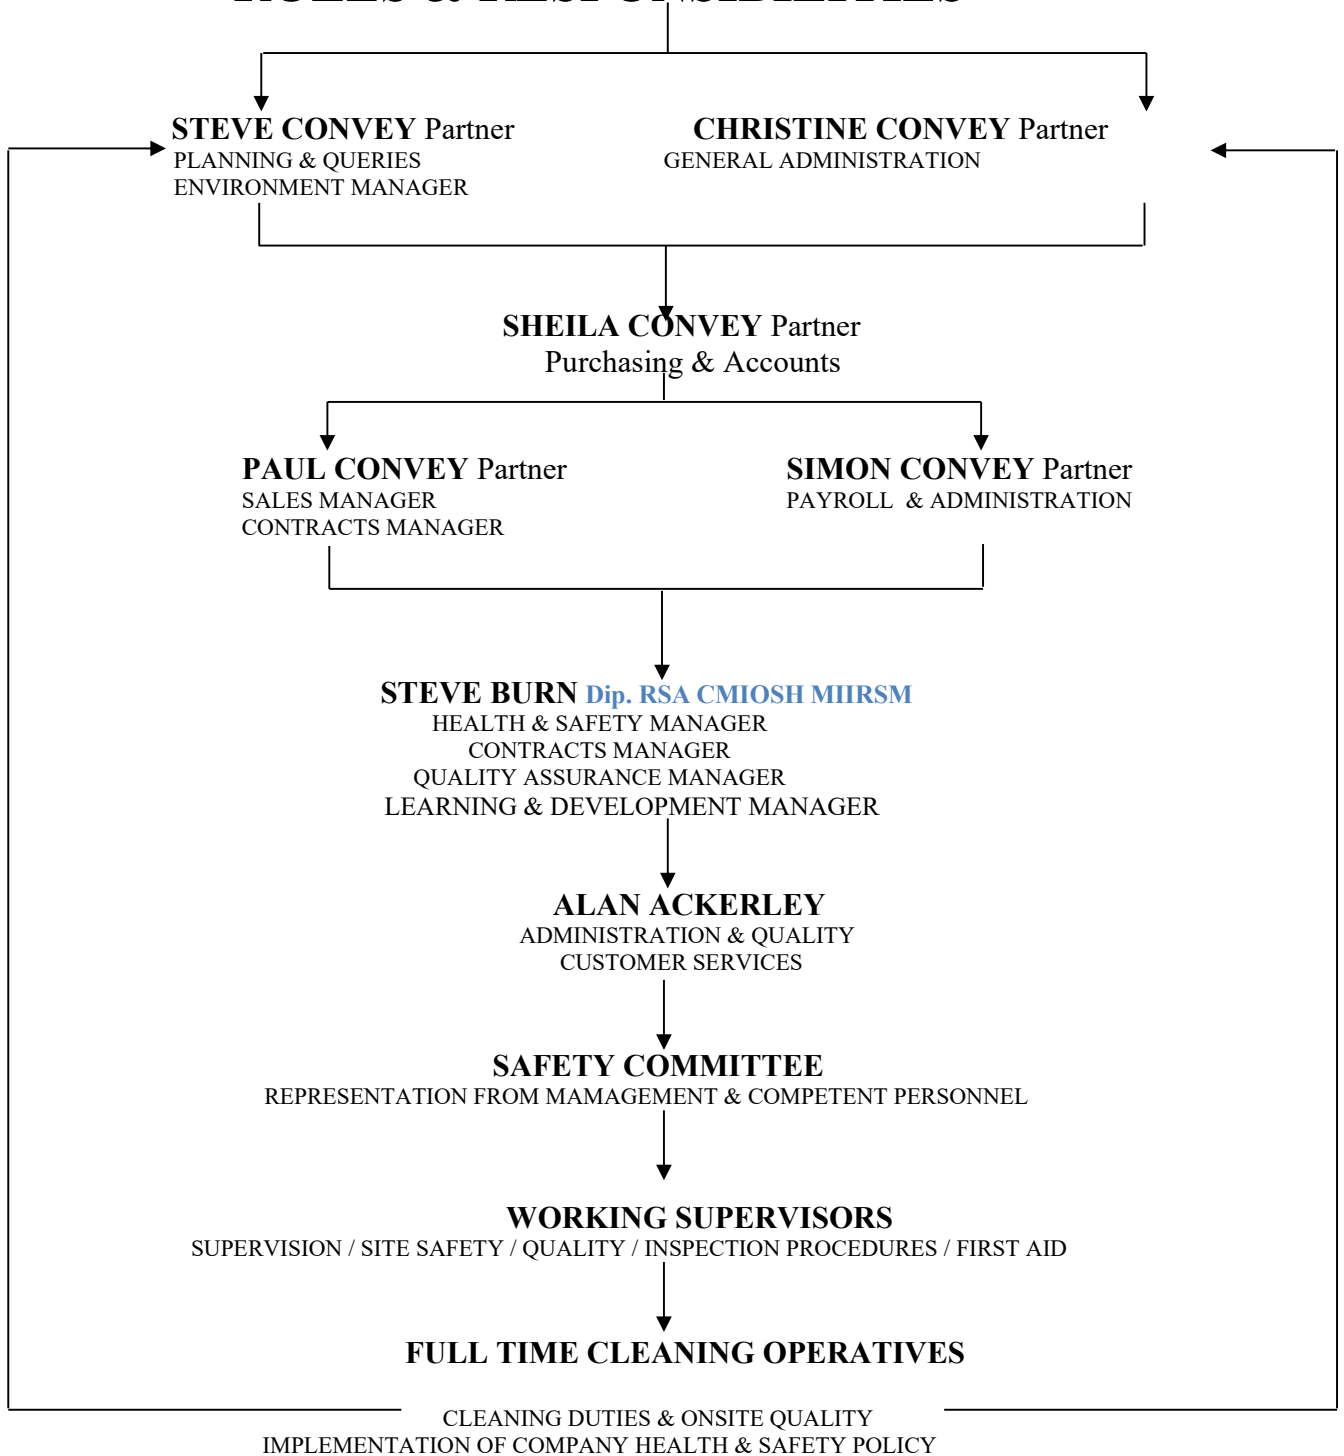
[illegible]

STEVE CONVEY Partner
PLANNING & QUERIES
ENVIRONMENT MANAGER

CHRISTINE CONVEY Partner
GENERAL ADMINISTRATION

SHEILA CONVEY Partner
Purchasing & Accounts

PAUL CONVEY Partner
SALES MANAGER
CONTRACTS MANAGER

SIMON CONVEY Partner
PAYROLL & ADMINISTRATION

STEVE BURN Dip. RSA CMIOSH MIIRSM
HEALTH & SAFETY MANAGER
CONTRACTS MANAGER
QUALITY ASSURANCE MANAGER
LEARNING & DEVELOPMENT MANAGER

ALAN ACKERLEY
ADMINISTRATION & QUALITY
CUSTOMER SERVICES

SAFETY COMMITTEE
REPRESENTATION FROM MAMAGEMENT & COMPETENT PERSONNEL

WORKING SUPERVISORS
SUPERVISION / SITE SAFETY / QUALITY / INSPECTION PROCEDURES / FIRST AID

FULL TIME CLEANING OPERATIVES

CLEANING DUTIES & ONSITE QUALITY
IMPLEMENTATION OF COMPANY HEALTH & SAFETY POLICY